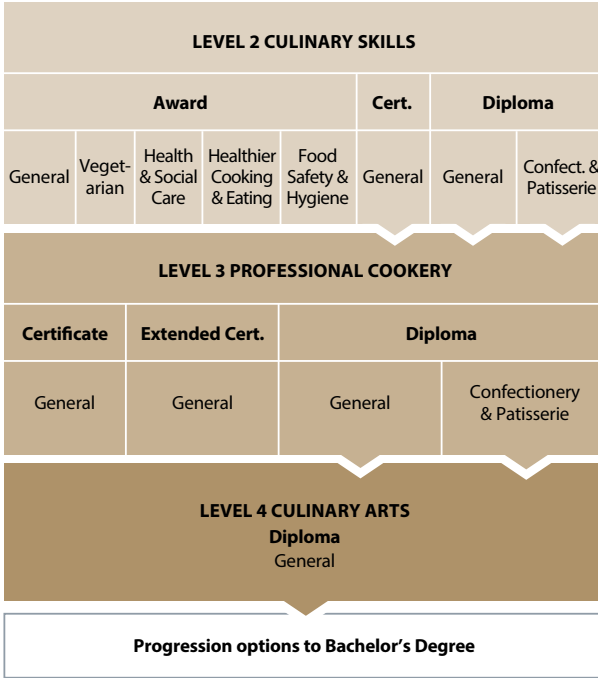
LEVEL 2 CULINARY SKILLS

| Award | | | | | Cert. | Diploma | |
|---|---|---|---|---|---|---|---|
| General | Vegetarian | Health & Social Care | Healthier Cooking & Eating | Food Safety & Hygiene | General | General | Confect. & Patisserie |

LEVEL 3 PROFESSIONAL COOKERY

| Certificate | Extended Cert. | Diploma | |
|---|---|---|---|
| General | General | General | Confectionery & Patisserie |

LEVEL 4 CULINARY ARTS
Diploma
General

Progression options to Bachelor's Degree